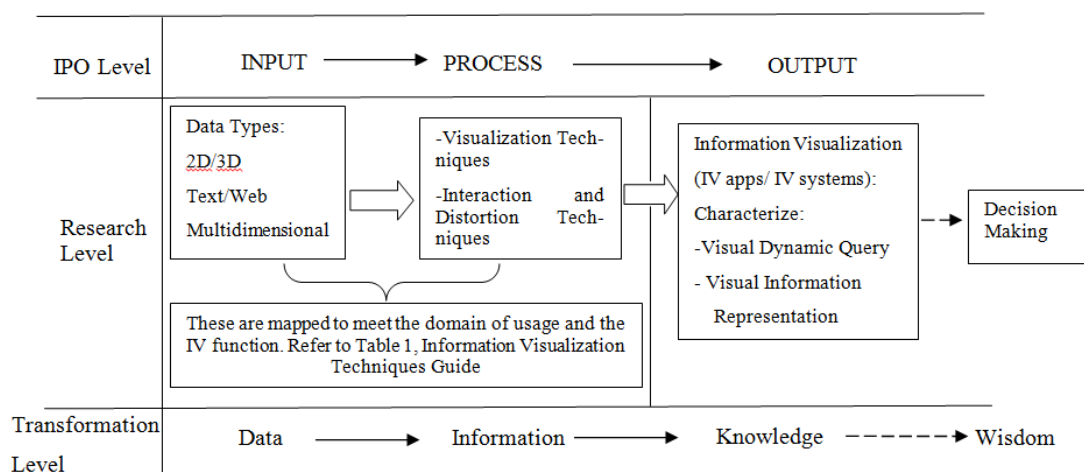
IPO Level

INPUT → PROCESS → OUTPUT

Research Level

Data Types:
2D/3D
Text/Web
Multidimensional

-Visualization Techniques
-Interaction and Distortion Techniques

These are mapped to meet the domain of usage and the IV function. Refer to Table 1, Information Visualization Techniques Guide

Information Visualization (IV apps/ IV systems):
Characterize:
-Visual Dynamic Query
- Visual Information Representation

Decision Making

Transformation Level

Data → Information → Knowledge → Wisdom